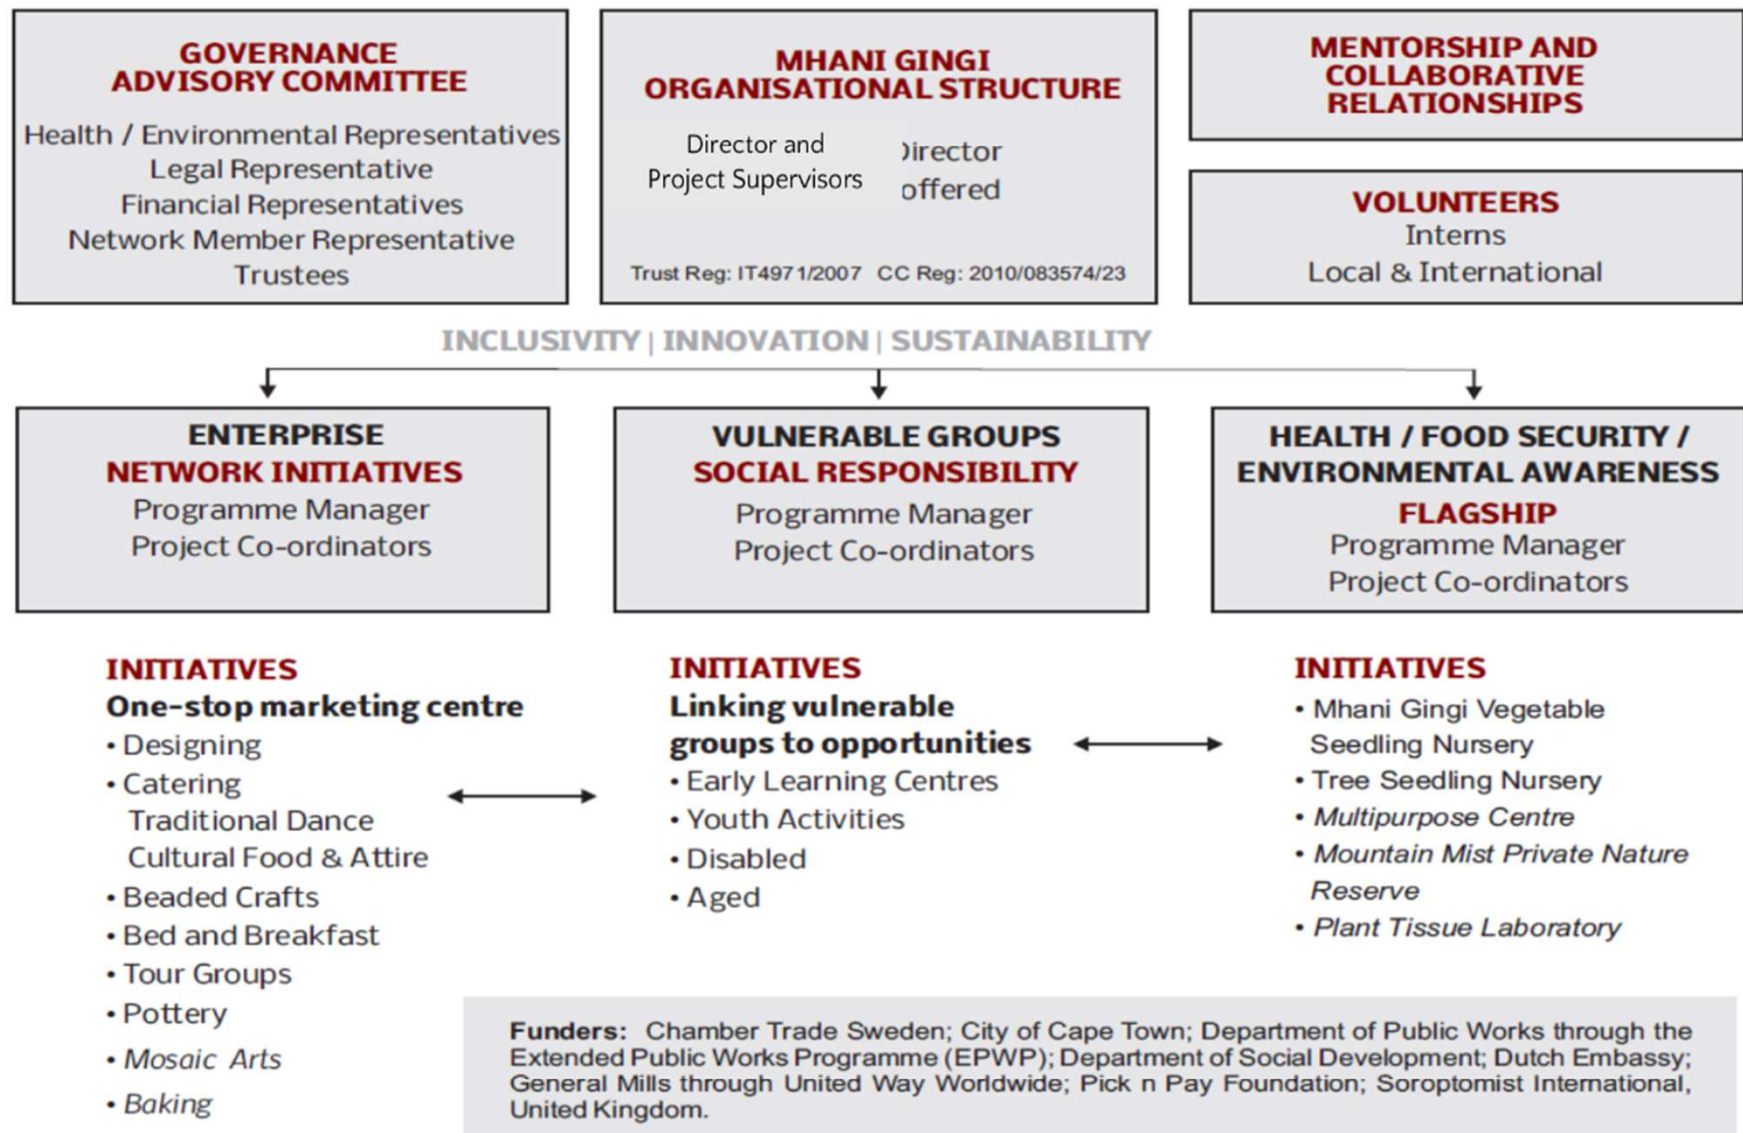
GOVERNANCE ADVISORY COMMITTEE
Health / Environmental Representatives
Legal Representative
Financial Representatives
Network Member Representative
Trustees

MHANI GINGI ORGANISATIONAL STRUCTURE
Director and Project Supervisors
)irector
offered
Trust Reg: IT4971/2007 CC Reg: 2010/083574/23

MENTORSHIP AND COLLABORATIVE RELATIONSHIPS

VOLUNTEERS
Interns
Local & International

INCLUSIVITY | INNOVATION | SUSTAINABILITY

ENTERPRISE
NETWORK INITIATIVES
Programme Manager
Project Co-ordinators

VULNERABLE GROUPS
SOCIAL RESPONSIBILITY
Programme Manager
Project Co-ordinators

HEALTH / FOOD SECURITY / ENVIRONMENTAL AWARENESS
FLAGSHIP
Programme Manager
Project Co-ordinators

INITIATIVES
One-stop marketing centre
• Designing
• Catering
Traditional Dance
Cultural Food & Attire
• Beaded Crafts
• Bed and Breakfast
• Tour Groups
• Pottery
• Mosaic Arts
• Baking

INITIATIVES
Linking vulnerable groups to opportunities
• Early Learning Centres
• Youth Activities
• Disabled
• Aged

INITIATIVES
• Mhani Gingi Vegetable Seedling Nursery
• Tree Seedling Nursery
• Multipurpose Centre
• Mountain Mist Private Nature Reserve
• Plant Tissue Laboratory

Funders: Chamber Trade Sweden; City of Cape Town; Department of Public Works through the Extended Public Works Programme (EPWP); Department of Social Development; Dutch Embassy; General Mills through United Way Worldwide; Pick n Pay Foundation; Soroptomist International, United Kingdom.